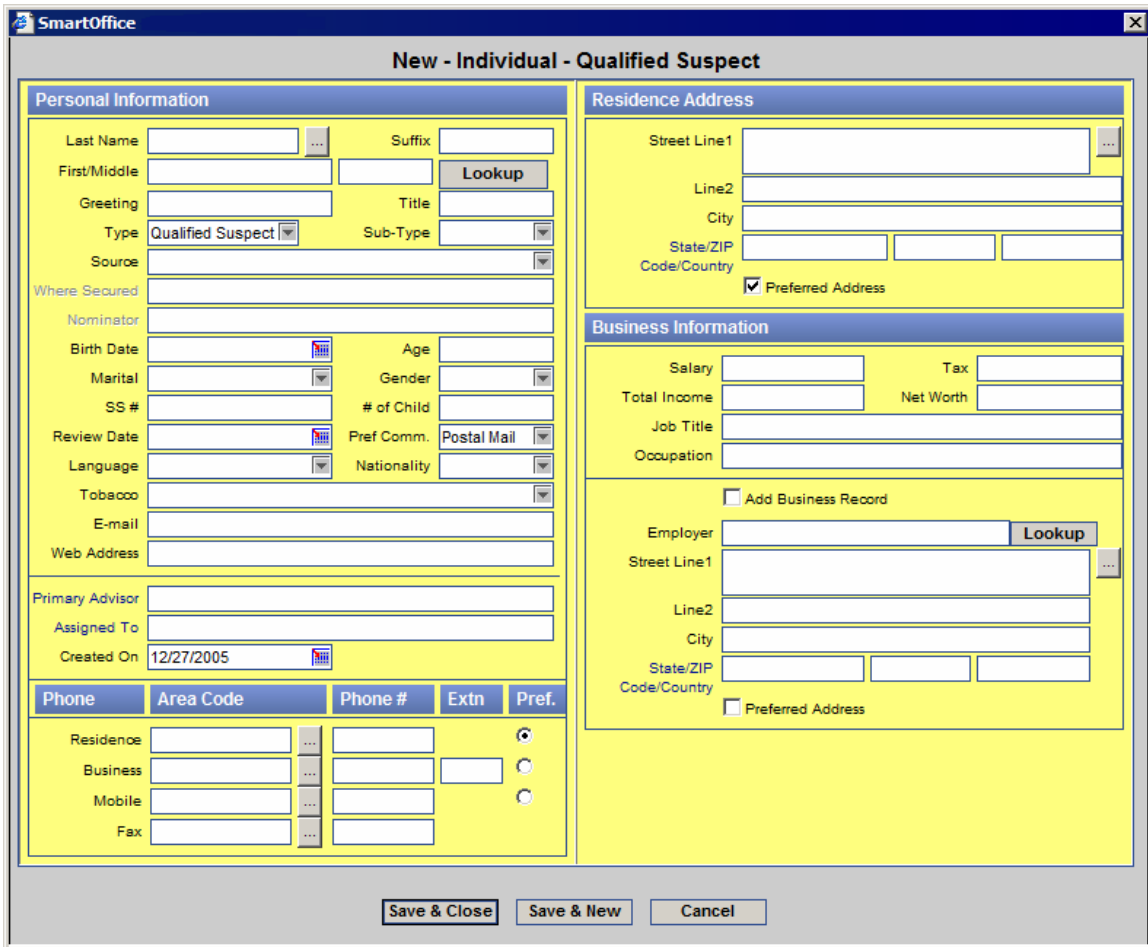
SmartOffice

New - Individual - Qualified Suspect

Personal Information

Last Name ...
Suffix
First/Middle
Lookup
Greeting
Title
Type Qualified Suspect
Sub-Type
Source
Where Secured
Nominator
Birth Date
Age
Marital
Gender
SS #
# of Child
Review Date
Pref Comm. Postal Mail
Language
Nationality
Tobacco
E-mail
Web Address

Primary Advisor
Assigned To
Created On 12/27/2005

| Phone | Area Code | Phone # | Extn | Pref. |
|---|---|---|---|---|
| Residence | ... | | | |
| Business | ... | | | |
| Mobile | ... | | | |
| Fax | ... | | | |

Residence Address

Street Line1 ...
Line2
City
State/ZIP Code/Country
Preferred Address

Business Information

Salary
Tax
Total Income
Net Worth
Job Title
Occupation

Add Business Record
Employer Lookup
Street Line1 ...
Line2
City
State/ZIP Code/Country
Preferred Address

Save & Close Save & New Cancel